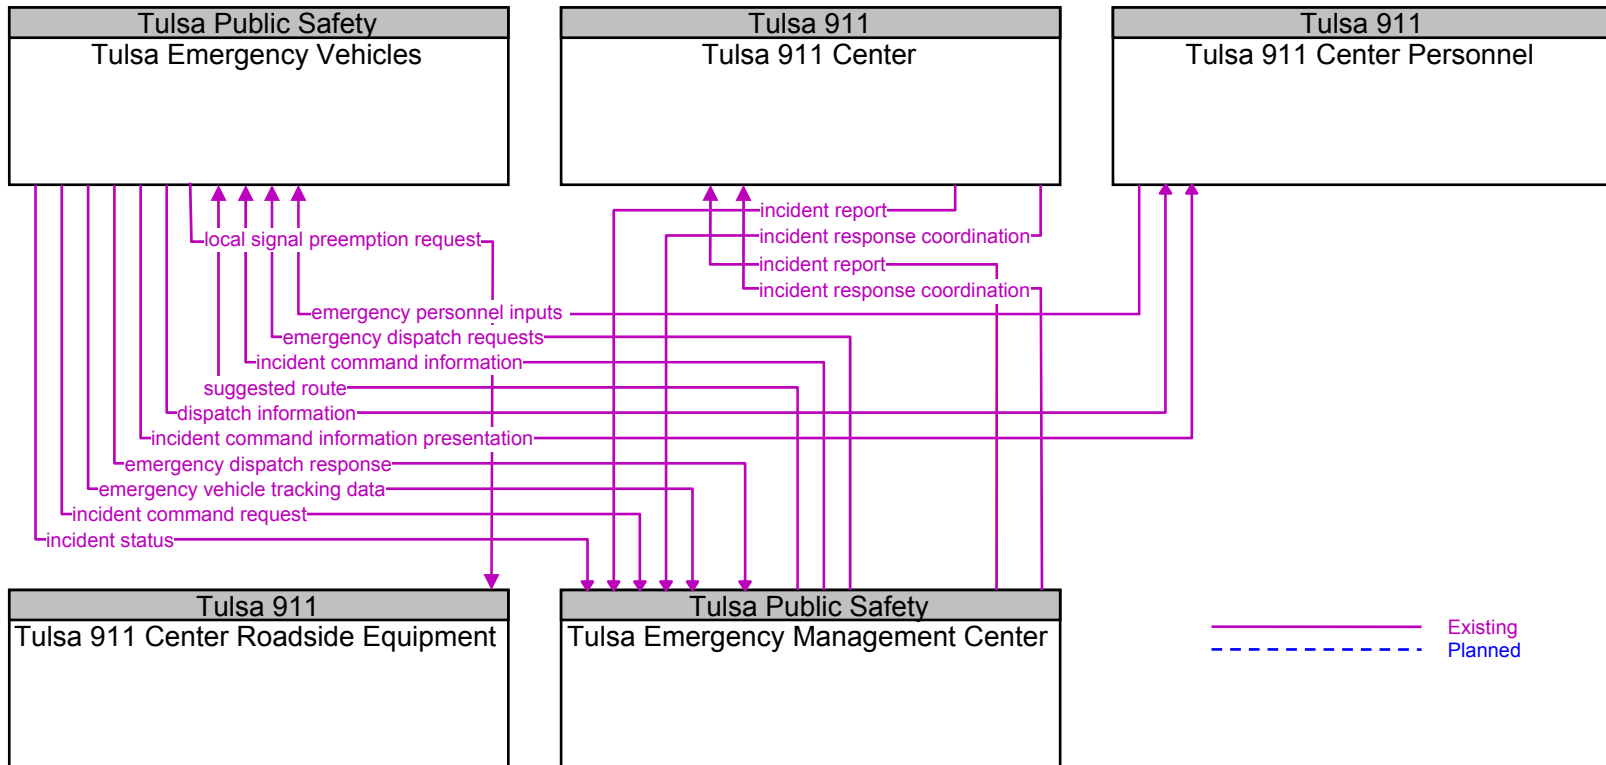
Tulsa Public Safety
Tulsa Emergency Vehicles

Tulsa 911
Tulsa 911 Center

Tulsa 911
Tulsa 911 Center Personnel

incident report
incident response coordination
incident report
incident response coordination
local signal preemption request
emergency personnel inputs
emergency dispatch requests
incident command information
suggested route
dispatch information
incident command information presentation
emergency dispatch response
emergency vehicle tracking data
incident command request
incident status

Tulsa 911
Tulsa 911 Center Roadside Equipment

Tulsa Public Safety
Tulsa Emergency Management Center

Existing
Planned